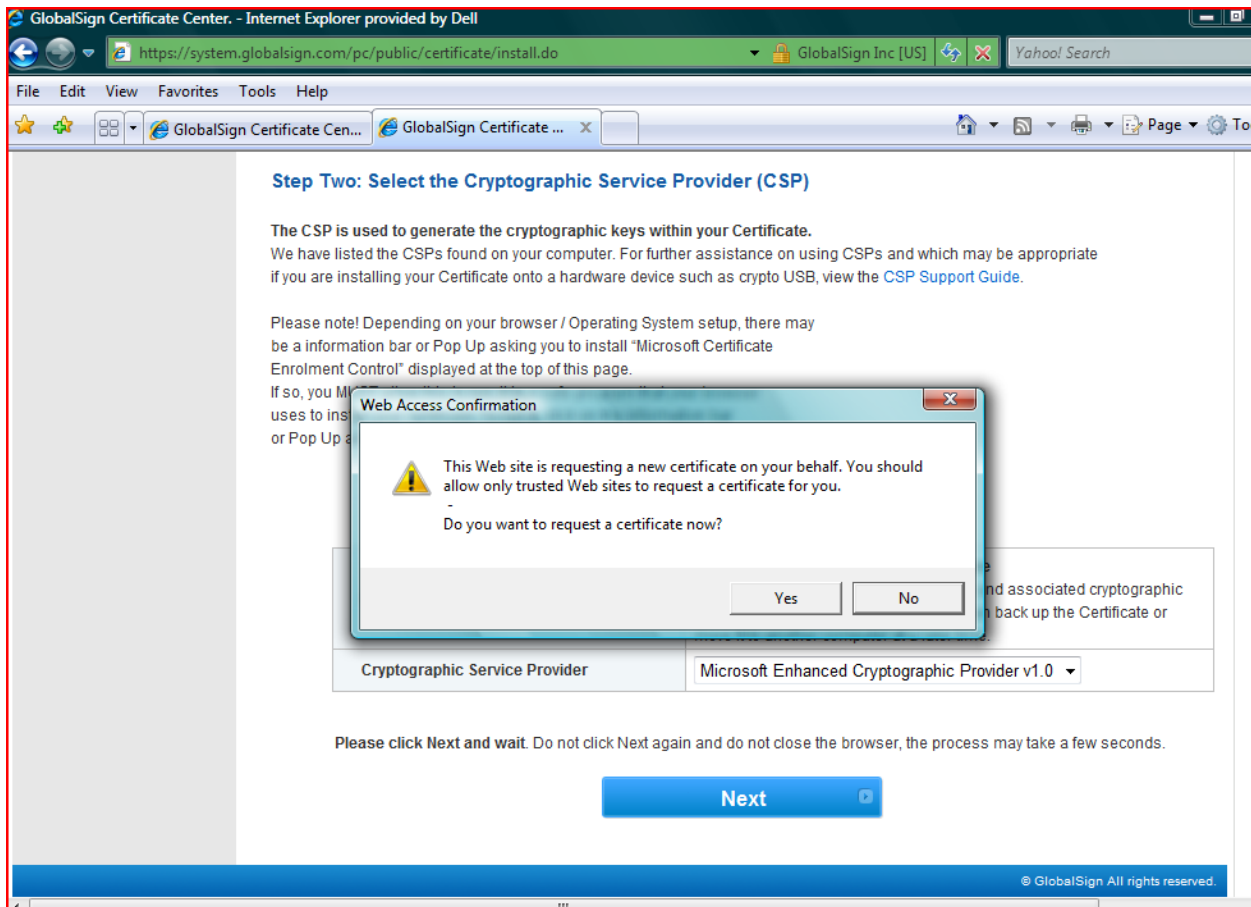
GlobalSign Certificate Center. - Internet Explorer provided by Dell

https://system.globalsign.com/pc/public/certificate/install.do

GlobalSign Inc [US]

Yahoo! Search

File Edit View Favorites Tools Help

GlobalSign Certificate Cen...

GlobalSign Certificate ...

Page

To

Step Two: Select the Cryptographic Service Provider (CSP)

**The CSP is used to generate the cryptographic keys within your Certificate.**
We have listed the CSPs found on your computer. For further assistance on using CSPs and which may be appropriate if you are installing your Certificate onto a hardware device such as crypto USB, view the CSP Support Guide.

Please note! Depending on your browser / Operating System setup, there may be a information bar or Pop Up asking you to install "Microsoft Certificate Enrolment Control" displayed at the top of this page.
If so, you M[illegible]
uses to ins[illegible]
or Pop Up a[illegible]

Web Access Confirmation

This Web site is requesting a new certificate on your behalf. You should allow only trusted Web sites to request a certificate for you.
-
Do you want to request a certificate now?

Yes No

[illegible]e
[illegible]nd associated cryptographic
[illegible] back up the Certificate or
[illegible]

| Cryptographic Service Provider | Microsoft Enhanced Cryptographic Provider v1.0 |
|---|---|

**Please click Next and wait**. Do not click Next again and do not close the browser, the process may take a few seconds.

Next

© GlobalSign All rights reserved.